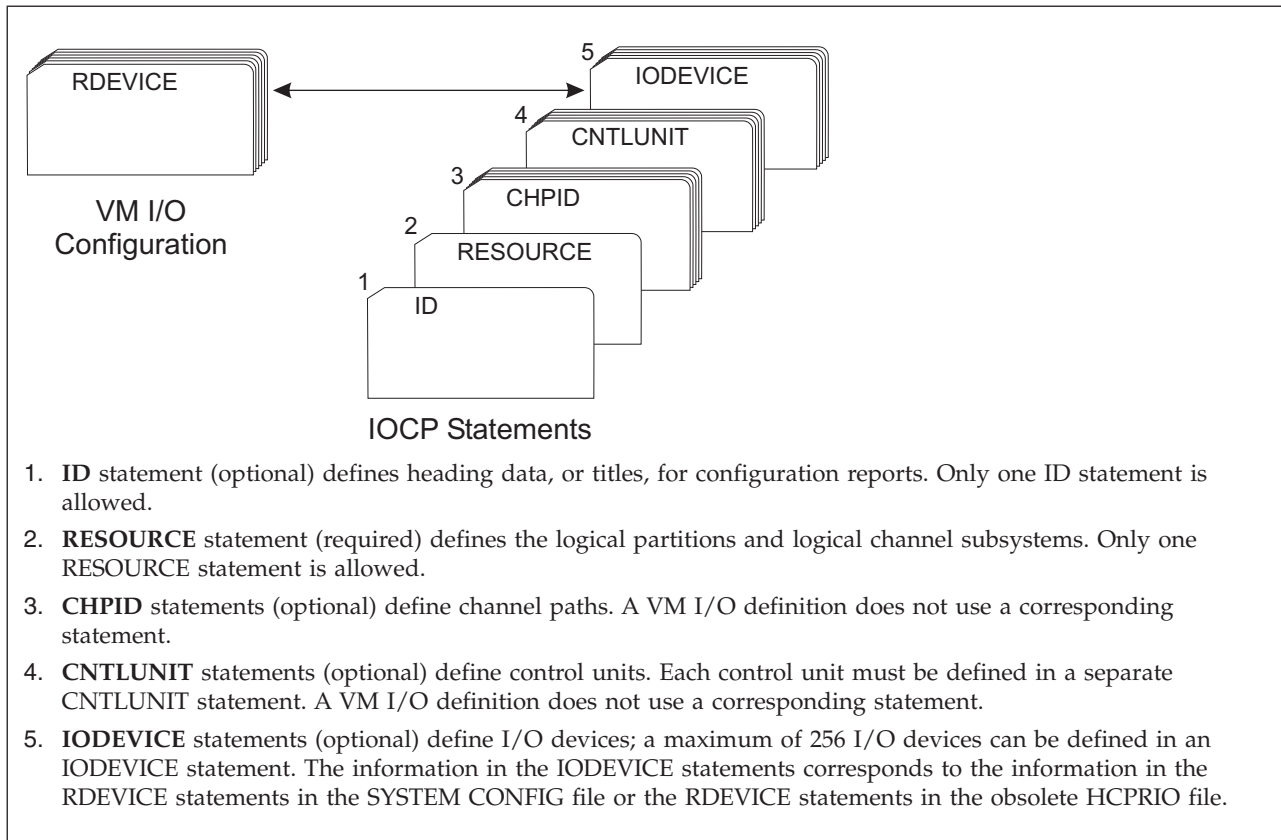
RDEVICE

VM I/O Configuration

5 IODEVICE

4 CNTLUNIT

3 CHPID

2 RESOURCE

1 ID

IOCP Statements

1. **ID** statement (optional) defines heading data, or titles, for configuration reports. Only one ID statement is allowed.

2. **RESOURCE** statement (required) defines the logical partitions and logical channel subsystems. Only one RESOURCE statement is allowed.

3. **CHPID** statements (optional) define channel paths. A VM I/O definition does not use a corresponding statement.

4. **CNTLUNIT** statements (optional) define control units. Each control unit must be defined in a separate CNTLUNIT statement. A VM I/O definition does not use a corresponding statement.

5. **IODEVICE** statements (optional) define I/O devices; a maximum of 256 I/O devices can be defined in an IODEVICE statement. The information in the IODEVICE statements corresponds to the information in the RDEVICE statements in the SYSTEM CONFIG file or the RDEVICE statements in the obsolete HCPRIO file.